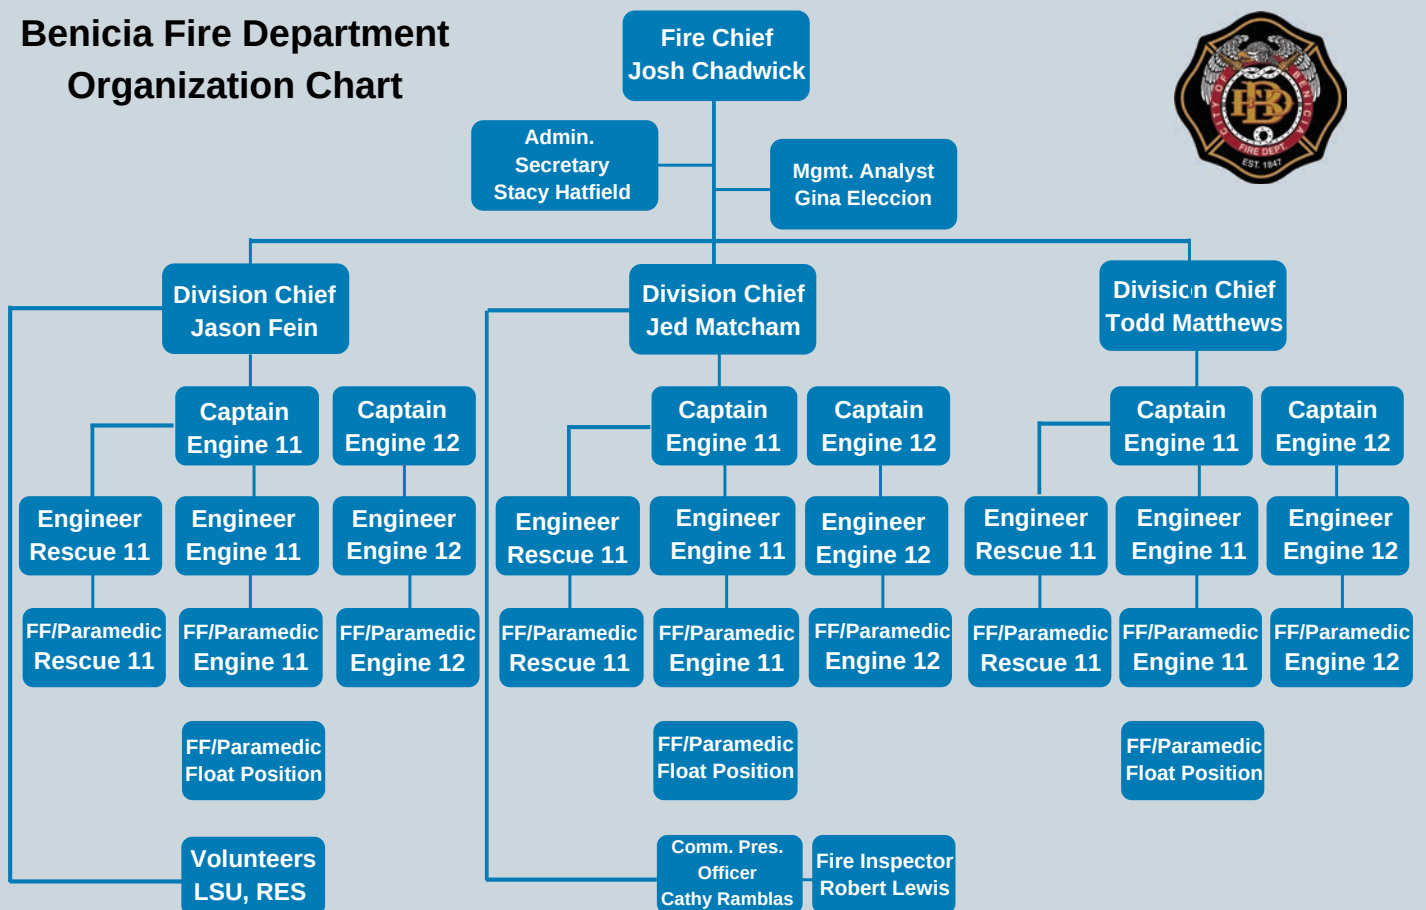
Benicia Fire Department Organization Chart

Fire Chief
Josh Chadwick

Admin. Secretary
Stacy Hatfield

Mgmt. Analyst
Gina Eleccion

CITY OF BENICIA FIRE DEPT EST 1847

Division Chief
Jason Fein

Division Chief
Jed Matcham

Division Chief
Todd Matthews

Captain
Engine 11

Captain
Engine 12

Captain
Engine 11

Captain
Engine 12

Captain
Engine 11

Captain
Engine 12

Engineer
Rescue 11

Engineer
Engine 11

Engineer
Engine 12

Engineer
Rescue 11

Engineer
Engine 11

Engineer
Engine 12

Engineer
Rescue 11

Engineer
Engine 11

Engineer
Engine 12

FF/Paramedic
Rescue 11

FF/Paramedic
Engine 11

FF/Paramedic
Engine 12

FF/Paramedic
Rescue 11

FF/Paramedic
Engine 11

FF/Paramedic
Engine 12

FF/Paramedic
Rescue 11

FF/Paramedic
Engine 11

FF/Paramedic
Engine 12

FF/Paramedic
Float Position

FF/Paramedic
Float Position

FF/Paramedic
Float Position

Volunteers
LSU, RES

Comm. Pres. Officer
Cathy Ramblas

Fire Inspector
Robert Lewis